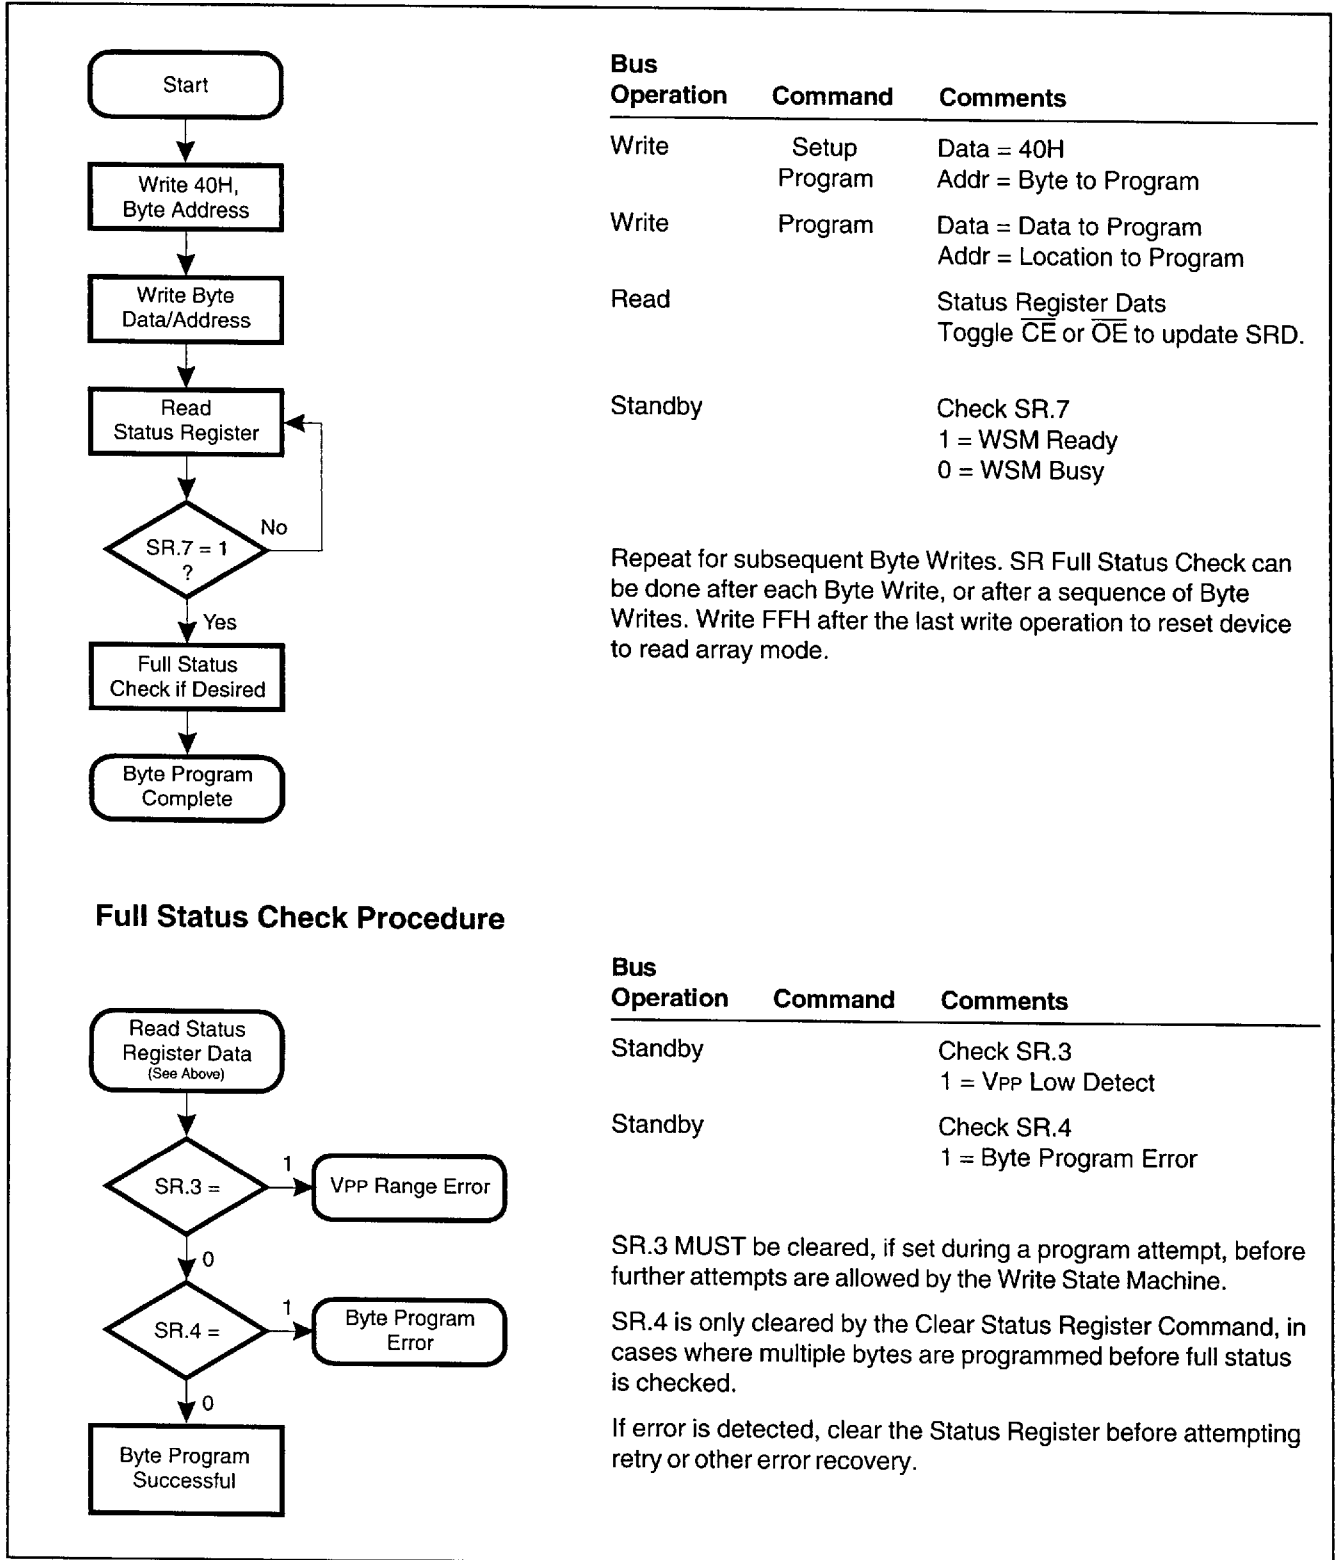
Start

Write 40H, Byte Address

Write Byte Data/Address

Read Status Register

SR.7 = 1 ?

No

Yes

Full Status Check if Desired

Byte Program Complete

| Bus Operation | Command | Comments |
|---|---|---|
| Write | Setup Program | Data = 40H<br>Addr = Byte to Program |
| Write | Program | Data = Data to Program<br>Addr = Location to Program |
| Read | | Status Register Dats<br>Toggle $\overline{CE}$ or $\overline{OE}$ to update SRD. |
| Standby | | Check SR.7<br>1 = WSM Ready<br>0 = WSM Busy |

Repeat for subsequent Byte Writes. SR Full Status Check can be done after each Byte Write, or after a sequence of Byte Writes. Write FFH after the last write operation to reset device to read array mode.

Full Status Check Procedure

Read Status Register Data (See Above)

SR.3 =

1

VPP Range Error

0

SR.4 =

1

Byte Program Error

0

Byte Program Successful

| Bus Operation | Command | Comments |
|---|---|---|
| Standby | | Check SR.3<br>1 = VPP Low Detect |
| Standby | | Check SR.4<br>1 = Byte Program Error |

SR.3 MUST be cleared, if set during a program attempt, before further attempts are allowed by the Write State Machine.

SR.4 is only cleared by the Clear Status Register Command, in cases where multiple bytes are programmed before full status is checked.

If error is detected, clear the Status Register before attempting retry or other error recovery.